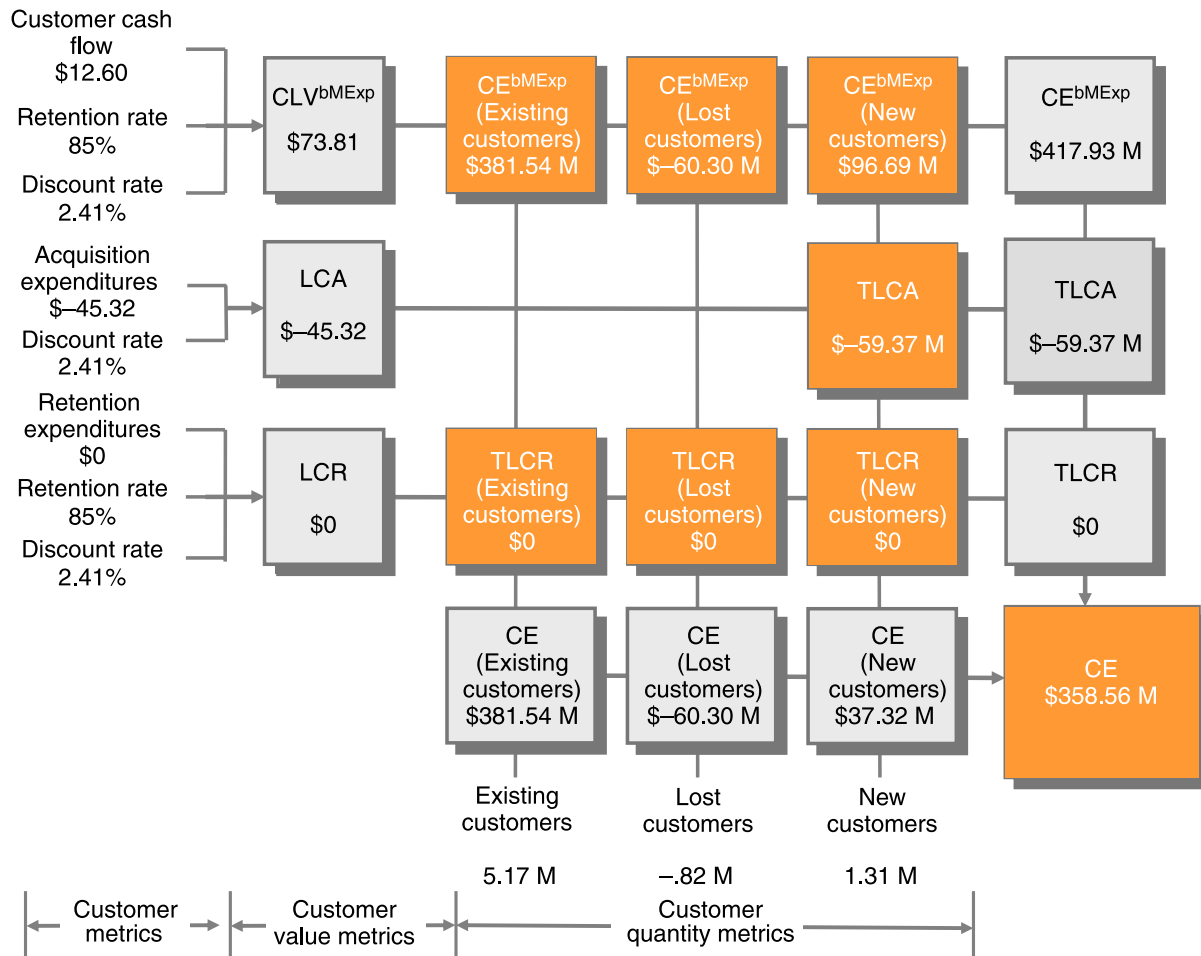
Customer cash flow
$12.60

Retention rate
85%

Discount rate
2.41%

Acquisition expenditures
$–45.32

Discount rate
2.41%

Retention expenditures
$0

Retention rate
85%

Discount rate
2.41%

$CLV^{bMExp}$
$73.81

$CE^{bMExp}$
(Existing customers)
$381.54 M

$CE^{bMExp}$
(Lost customers)
$–60.30 M

$CE^{bMExp}$
(New customers)
$96.69 M

$CE^{bMExp}$
$417.93 M

LCA
$–45.32

TLCA
$–59.37 M

TLCA
$–59.37 M

LCR
$0

TLCR
(Existing customers)
$0

TLCR
(Lost customers)
$0

TLCR
(New customers)
$0

TLCR
$0

CE
(Existing customers)
$381.54 M

CE
(Lost customers)
$–60.30 M

CE
(New customers)
$37.32 M

CE
$358.56 M

Existing customers

Lost customers

New customers

5.17 M

–.82 M

1.31 M

Customer metrics

Customer value metrics

Customer quantity metrics